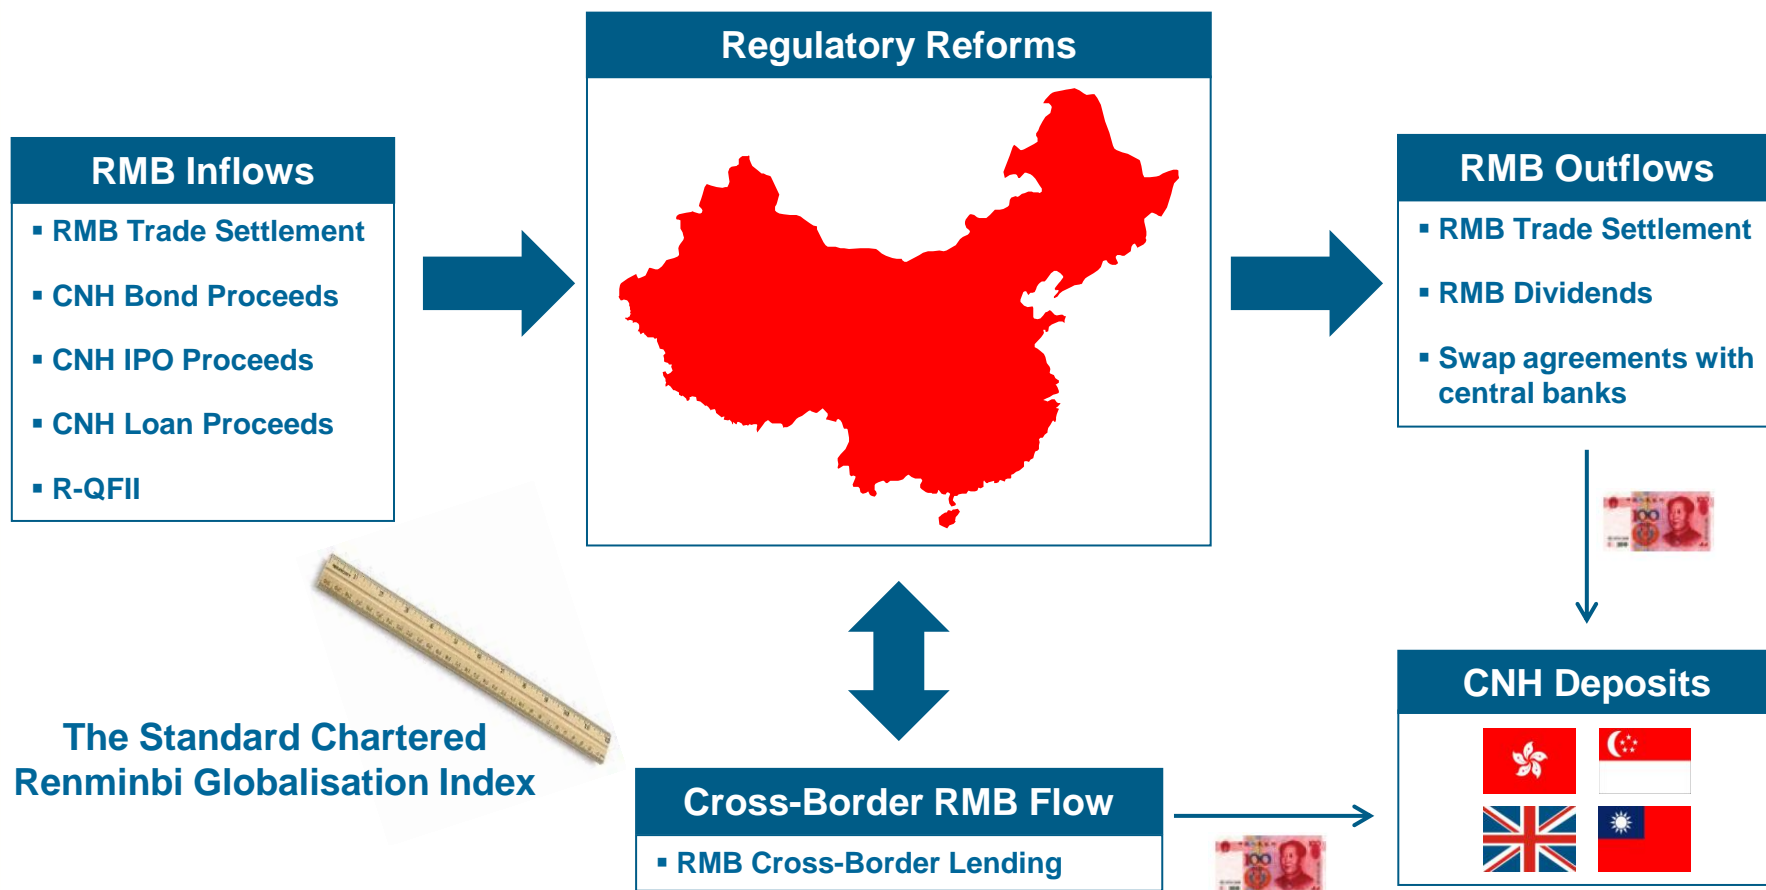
Regulatory Reforms

RMB Inflows
▪ RMB Trade Settlement
▪ CNH Bond Proceeds
▪ CNH IPO Proceeds
▪ CNH Loan Proceeds
▪ R-QFII

RMB Outflows
▪ RMB Trade Settlement
▪ RMB Dividends
▪ Swap agreements with central banks

CNH Deposits

The Standard Chartered Renminbi Globalisation Index

Cross-Border RMB Flow
▪ RMB Cross-Border Lending